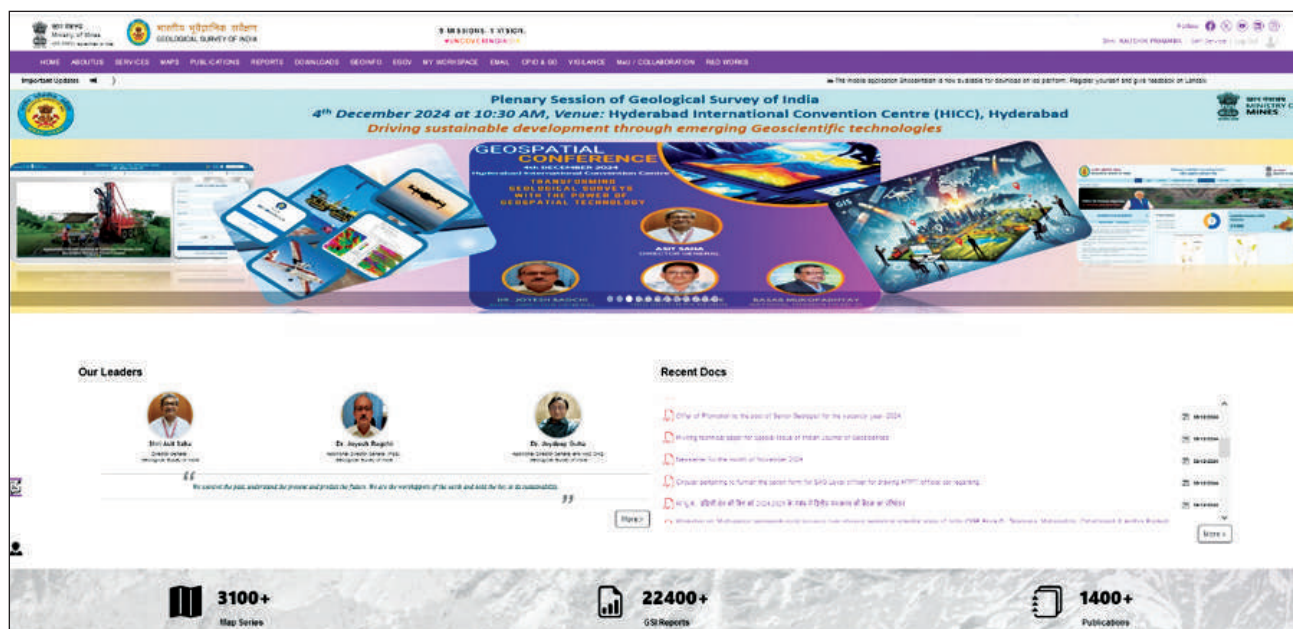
खान मंत्रालय
Ministry of Mines

भारतीय भूवैज्ञानिक सर्वेक्षण
GEOLOGICAL SURVEY OF INDIA

5 MISSIONS. 1 VISION.
#UNCOVERINDIA

Follow

HOME ABOUT US SERVICES MAPS PUBLICATIONS REPORTS DOWNLOADS GEOINFO EGOV MY WORKSPACE EMAIL CPIO & GO VIGILANCE MoU / COLLABORATION R&D WORKS

Important Updates

The mobile application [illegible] is now available for download on ios platform. Register yourself and give feedback on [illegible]

Plenary Session of Geological Survey of India
4th December 2024 at 10:30 AM, Venue: Hyderabad International Convention Centre (HICC), Hyderabad
Driving sustainable development through emerging Geoscientific technologies

MINISTRY OF MINES

GEOSPATIAL CONFERENCE
4th DECEMBER 2024
Hyderabad International Convention Centre
TRANSFORMING GEOLOGICAL SURVEYS WITH THE POWER OF GEOSPATIAL TECHNOLOGY

ASIT SAHA
DIRECTOR GENERAL

DR. JOYESH BAGCHI

GIS

Our Leaders

Shri Asit Saha
Director General
Geological Survey of India

Dr. Joyesh Bagchi
Additional Director General
Geological Survey of India

Dr. Joydeep Dutta
Additional Director General
Geological Survey of India

"We unravel the past, understand the present and predict the future. We are the worshippers of the earth and hold the key to its sustainability."

More >

Recent Docs

Offer of Promotion to the post of Senior Geologist for the vacancy year 2024
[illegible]
Newsletter for the month of November 2024
Circular pertaining to furnish the option form for SAG Level officer for drawing NFFU officer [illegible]
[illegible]
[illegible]

More >

3100+
Map Series

22400+
GSI Reports

1400+
Publications